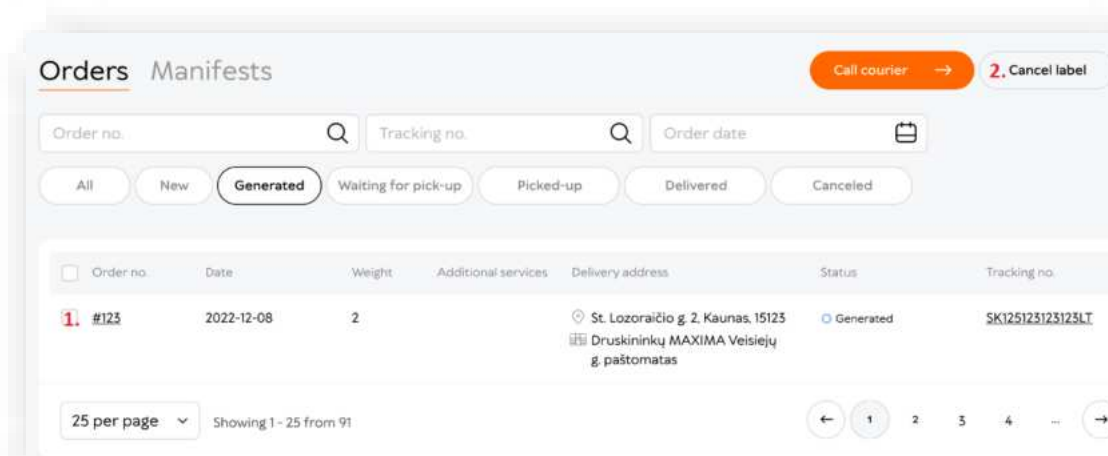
Orders Manifests

Call courier →

2. Cancel label

Order no.

Tracking no.

Order date

All
New
Generated
Waiting for pick-up
Picked-up
Delivered
Canceled

| Order no. | Date | Weight | Additional services | Delivery address | Status | Tracking no. |
|---|---|---|---|---|---|---|
| 1. #123 | 2022-12-08 | 2 | | St. Lozoraičio g. 2, Kaunas, 15123 Druskininkų MAXIMA Veisiejų g. paštomatas | Generated | SK125123123123LT |

25 per page

Showing 1 - 25 from 91

← 1 2 3 4 ... →